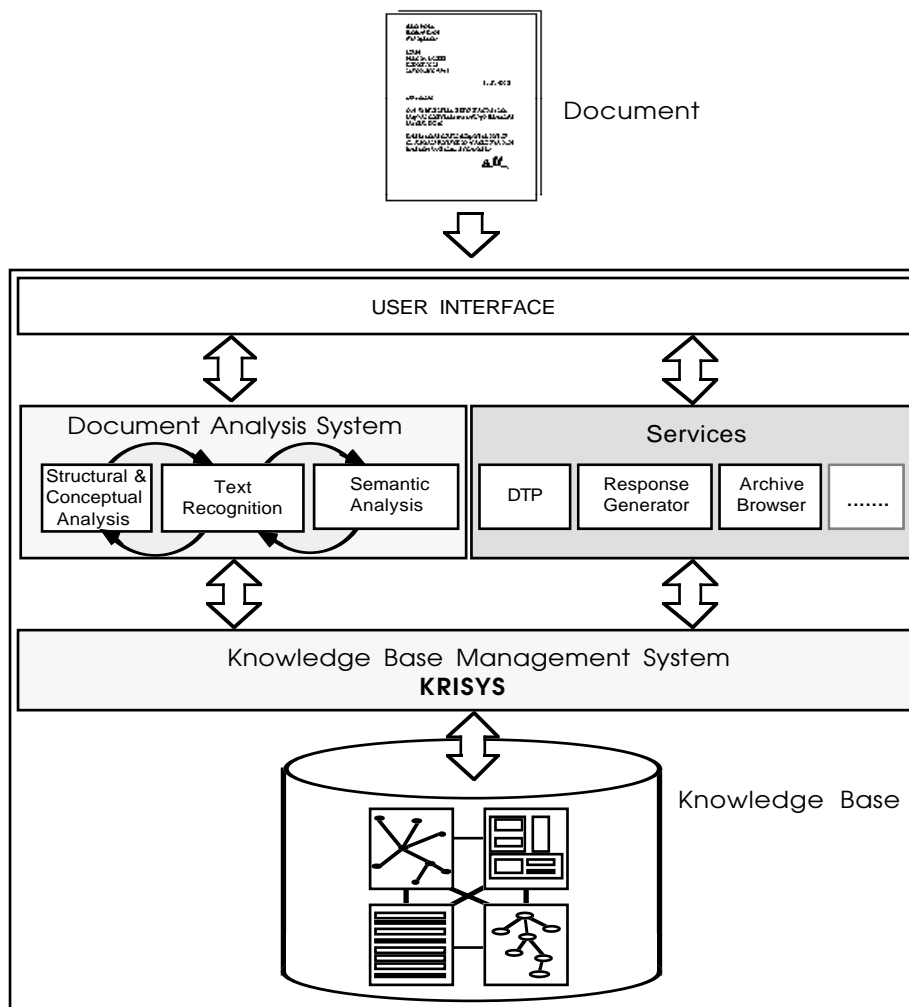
Document

USER INTERFACE

Document Analysis System

Structural & Conceptual Analysis

Text Recognition

Semantic Analysis

Services

DTP

Response Generator

Archive Browser

.......

Knowledge Base Management System
KRISYS

Knowledge Base